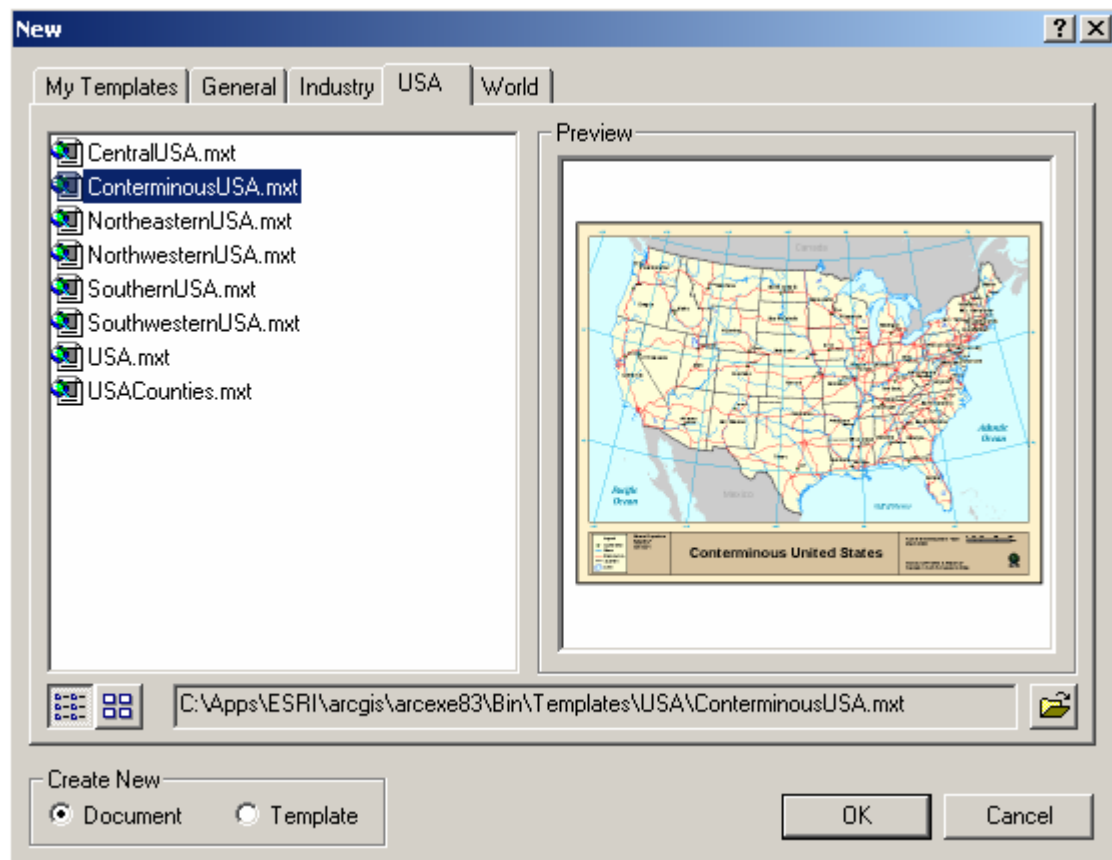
New

?

My Templates | General | Industry | USA | World

CentralUSA.mxt
ConterminousUSA.mxt
NortheasternUSA.mxt
NorthwesternUSA.mxt
SouthernUSA.mxt
SouthwesternUSA.mxt
USA.mxt
USACounties.mxt

Preview

Canada

Atlantic Ocean

Pacific Ocean

Mexico

Conterminous United States

C:\Apps\ESRI\arcgis\arcexe83\Bin\Templates\USA\ConterminousUSA.mxt

Create New
Document
Template

OK
Cancel